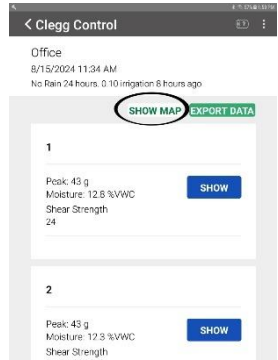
< Clegg Control

Office
8/15/2024 11:34 AM
No Rain 24 hours. 0.10 irrigation 6 hours ago

SHOW MAP EXPORT DATA

1

Peak: 43 g
Moisture: 12.8 %VWC
Shear Strength
24

SHOW

2

Peak: 43 g
Moisture: 12.3 %VWC
Shear Strength

SHOW